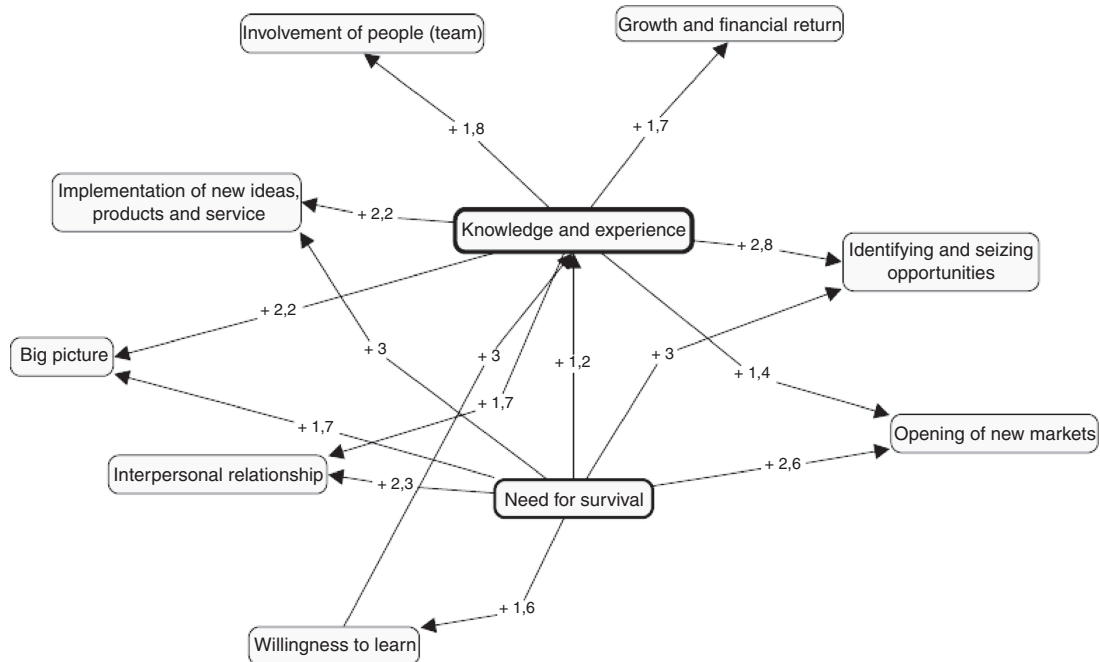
Involvement of people (team)

Growth and financial return

+ 1,8

+ 1,7

Implementation of new ideas, products and service

+ 2,2

Knowledge and experience

+ 2,8

Identifying and seizing opportunities

+ 2,2

Big picture

+ 3

+ 3

+ 1,2

+ 3

+ 1,4

+ 1,7

+ 1,7

Opening of new markets

Interpersonal relationship

+ 2,3

Need for survival

+ 2,6

+ 1,6

Willingness to learn